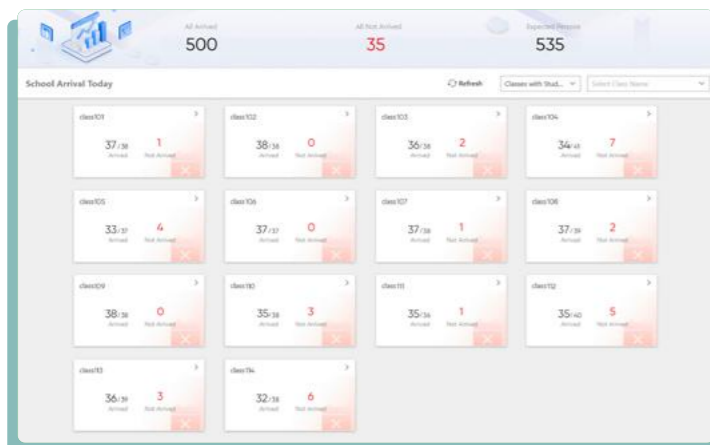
All Arrived
500

All Not Arrived
35

Expected People
535

School Arrival Today

Refresh

Classes with Stud...

Select Class Name

class101
37/38
Arrived
1
Not Arrived

class102
38/38
Arrived
0
Not Arrived

class103
36/38
Arrived
2
Not Arrived

class104
34/41
Arrived
7
Not Arrived

class105
33/37
Arrived
4
Not Arrived

class106
37/37
Arrived
0
Not Arrived

class107
37/38
Arrived
1
Not Arrived

class108
37/39
Arrived
2
Not Arrived

class109
38/38
Arrived
0
Not Arrived

class110
35/38
Arrived
3
Not Arrived

class111
35/36
Arrived
1
Not Arrived

class112
35/40
Arrived
5
Not Arrived

class113
36/39
Arrived
3
Not Arrived

class114
32/38
Arrived
6
Not Arrived